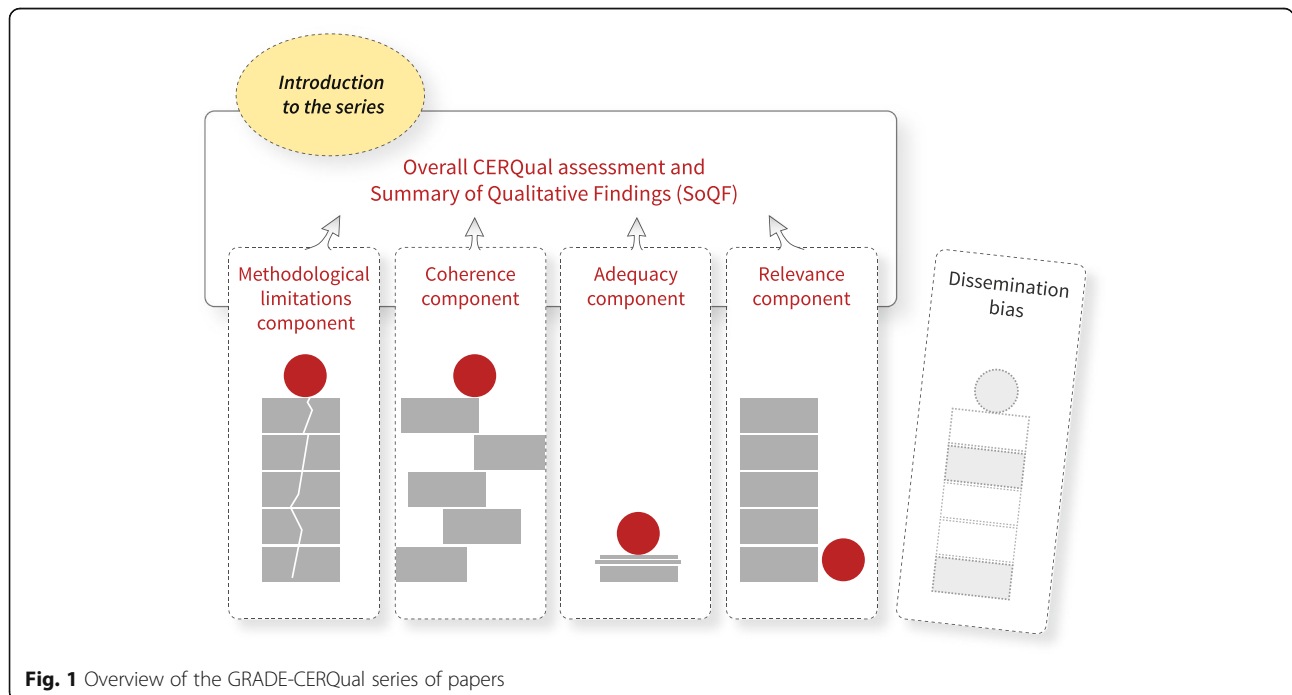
Introduction to the series

Overall CERQual assessment and Summary of Qualitative Findings (SoQF)

Methodological limitations component

Coherence component

Adequacy component

Relevance component

Dissemination bias

**Fig. 1** Overview of the GRADE-CERQual series of papers